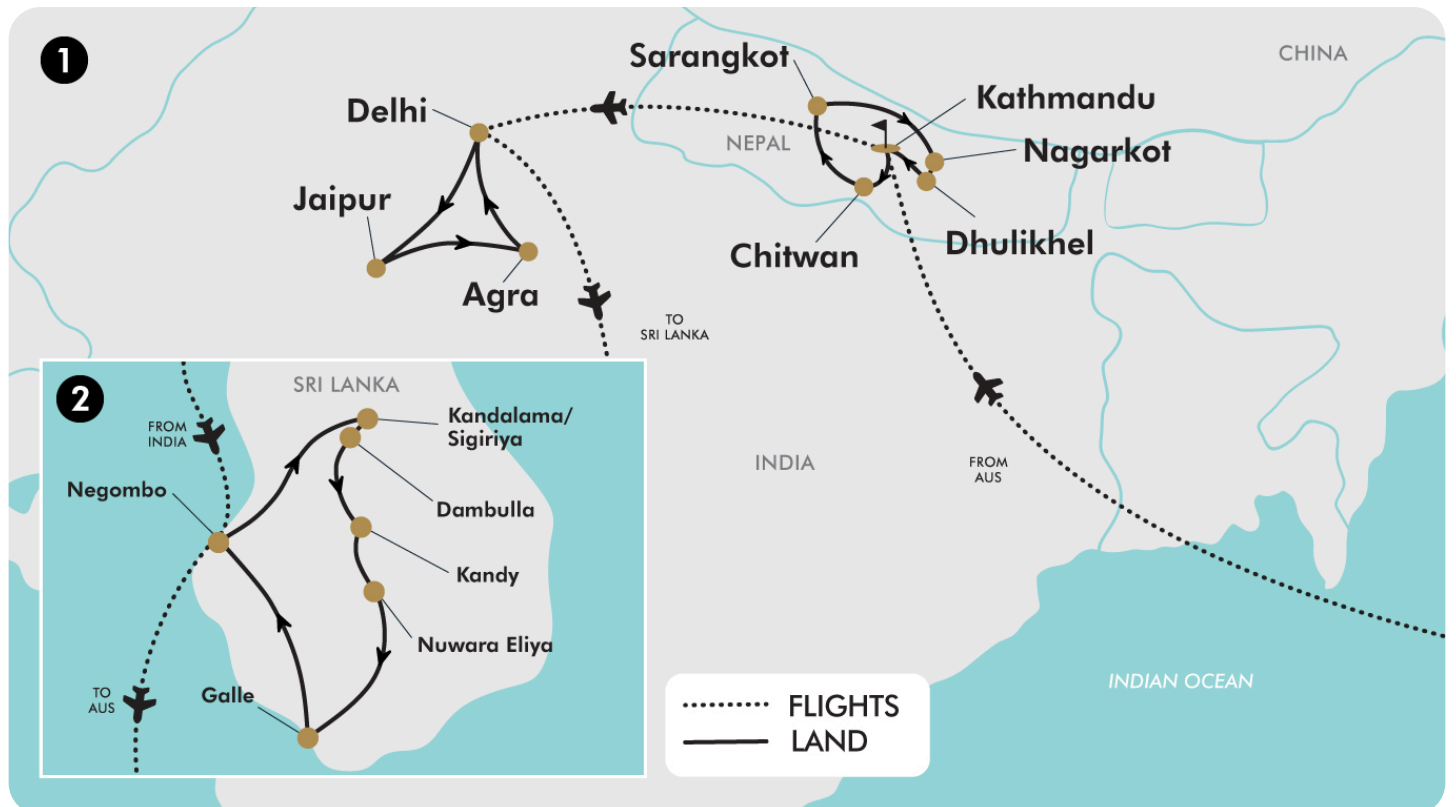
1

Sarangkot

CHINA

Kathmandu

Delhi

NEPAL

Nagarkot

Jaipur

Chitwan

Dhulikhel

Agra

TO SRI LANKA

2

SRI LANKA

Kandalama/ Sigiriya

FROM INDIA

Negombo

Dambulla

INDIA

FROM AUS

Kandy

Nuwara Eliya

TO AUS

Galle

FLIGHTS
LAND

INDIAN OCEAN